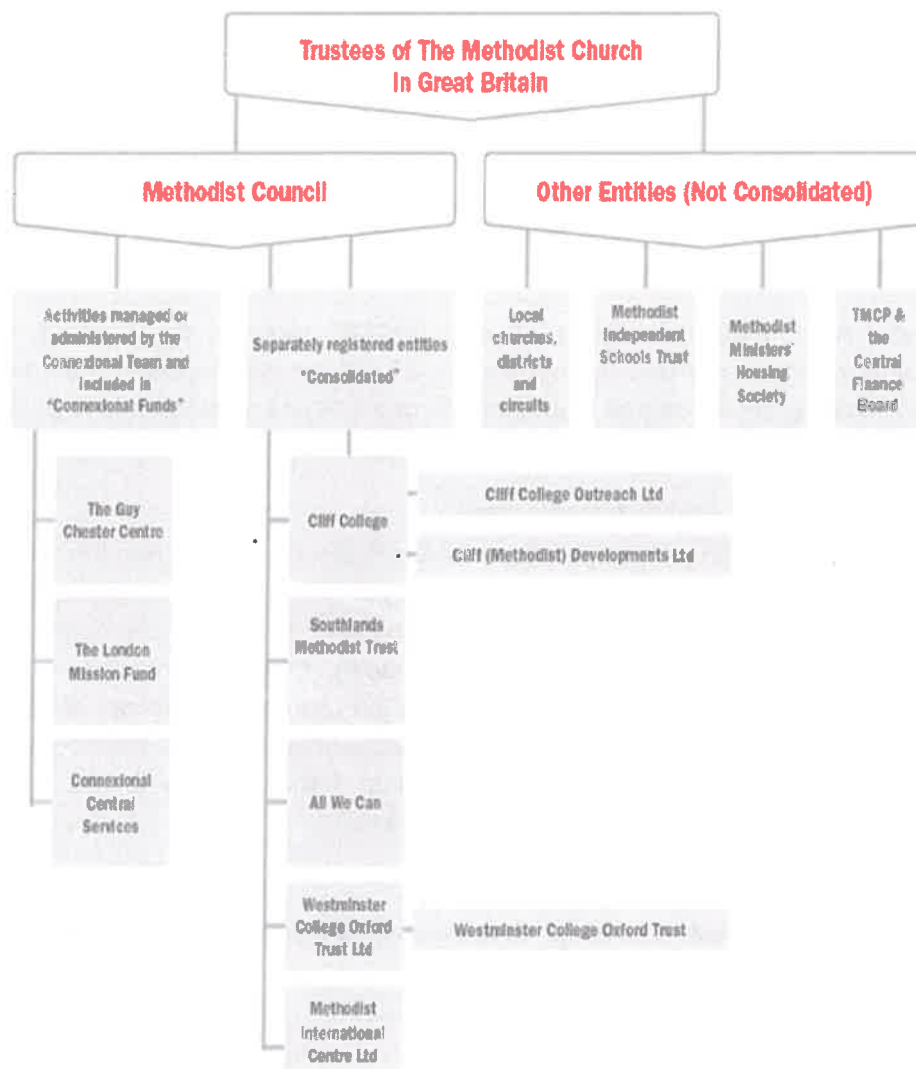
Trustees of The Methodist Church In Great Britain

Methodist Council

Other Entities (Not Consolidated)

Activities managed or administered by the Connexional Team and included in "Connexional Funds"

Separately registered entities "Consolidated"

Local churches, districts and circuits

Methodist Independent Schools Trust

Methodist Ministers' Housing Society

TMCP & the Central Finance Board

The Guy Chester Centre

The London Mission Fund

Connexional Central Services

Cliff College

Cliff College Outreach Ltd

Cliff (Methodist) Developments Ltd

Southlands Methodist Trust

All We Can

Westminster College Oxford Trust Ltd

Westminster College Oxford Trust

Methodist International Centre Ltd